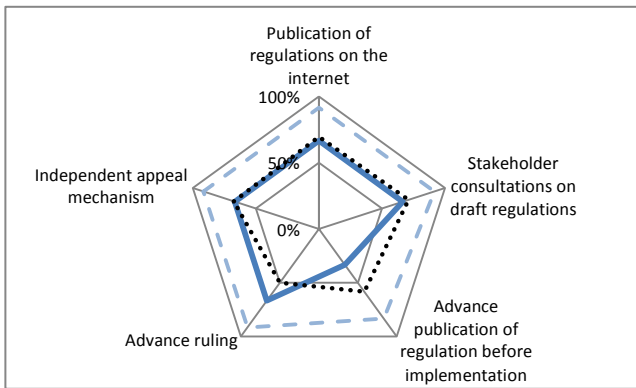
Publication of regulations on the internet

100%

50%

0%

Stakeholder consultations on draft regulations

Advance publication of regulation before implementation

Advance ruling

Independent appeal mechanism